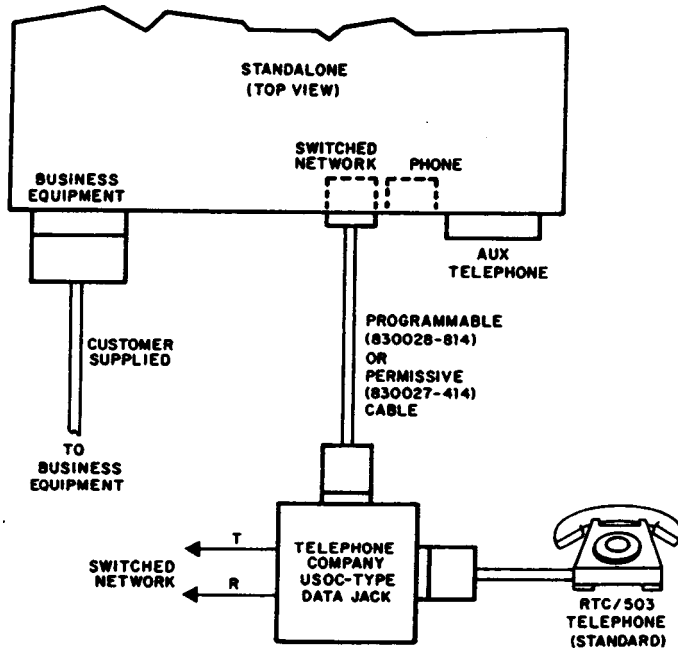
STANDALONE (TOP VIEW)

BUSINESS EQUIPMENT

SWITCHED NETWORK

PHONE

AUX TELEPHONE

CUSTOMER SUPPLIED

TO BUSINESS EQUIPMENT

PROGRAMMABLE (830028-814) OR PERMISSIVE (830027-414) CABLE

SWITCHED NETWORK

T

R

TELEPHONE COMPANY USOC-TYPE DATA JACK

RTC/503 TELEPHONE (STANDARD)